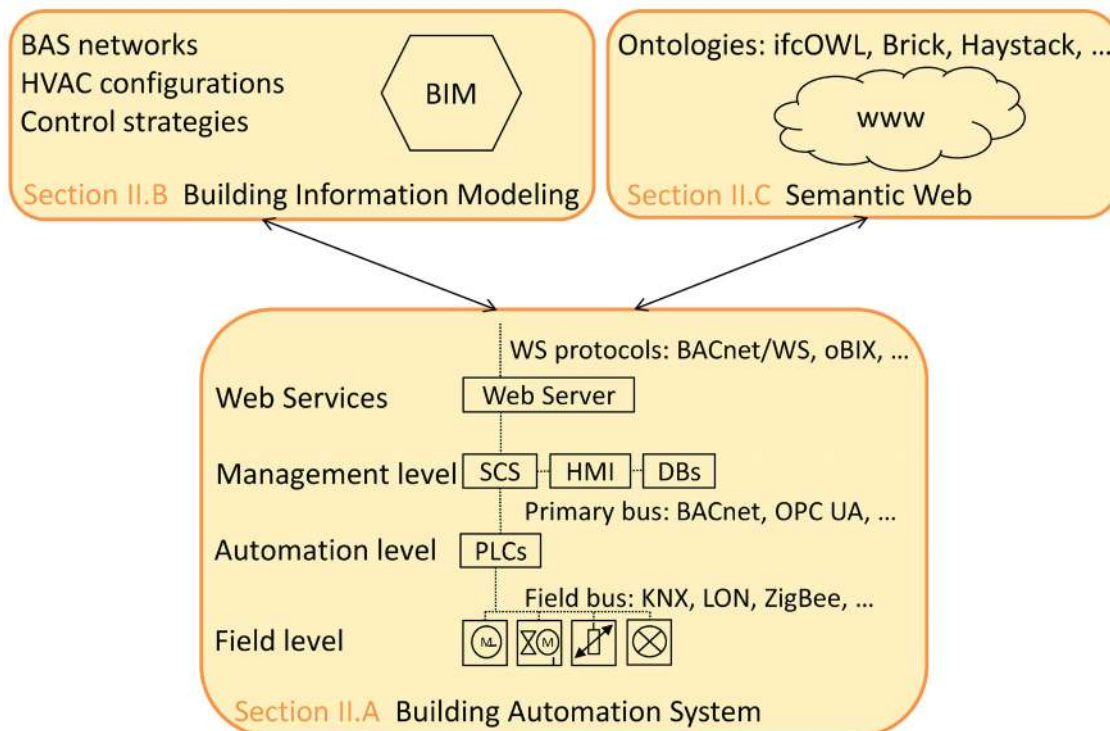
BAS networks
HVAC configurations
Control strategies

BIM

Section II.B Building Information Modeling

Ontologies: ifcOWL, Brick, Haystack, ...

www

Section II.C Semantic Web

WS protocols: BACnet/WS, oBIX, ...

Web Services

Web Server

Management level

SCS

HMI

DBs

Primary bus: BACnet, OPC UA, ...

Automation level

PLCs

Field bus: KNX, LON, ZigBee, ...

Field level

M

Section II.A Building Automation System